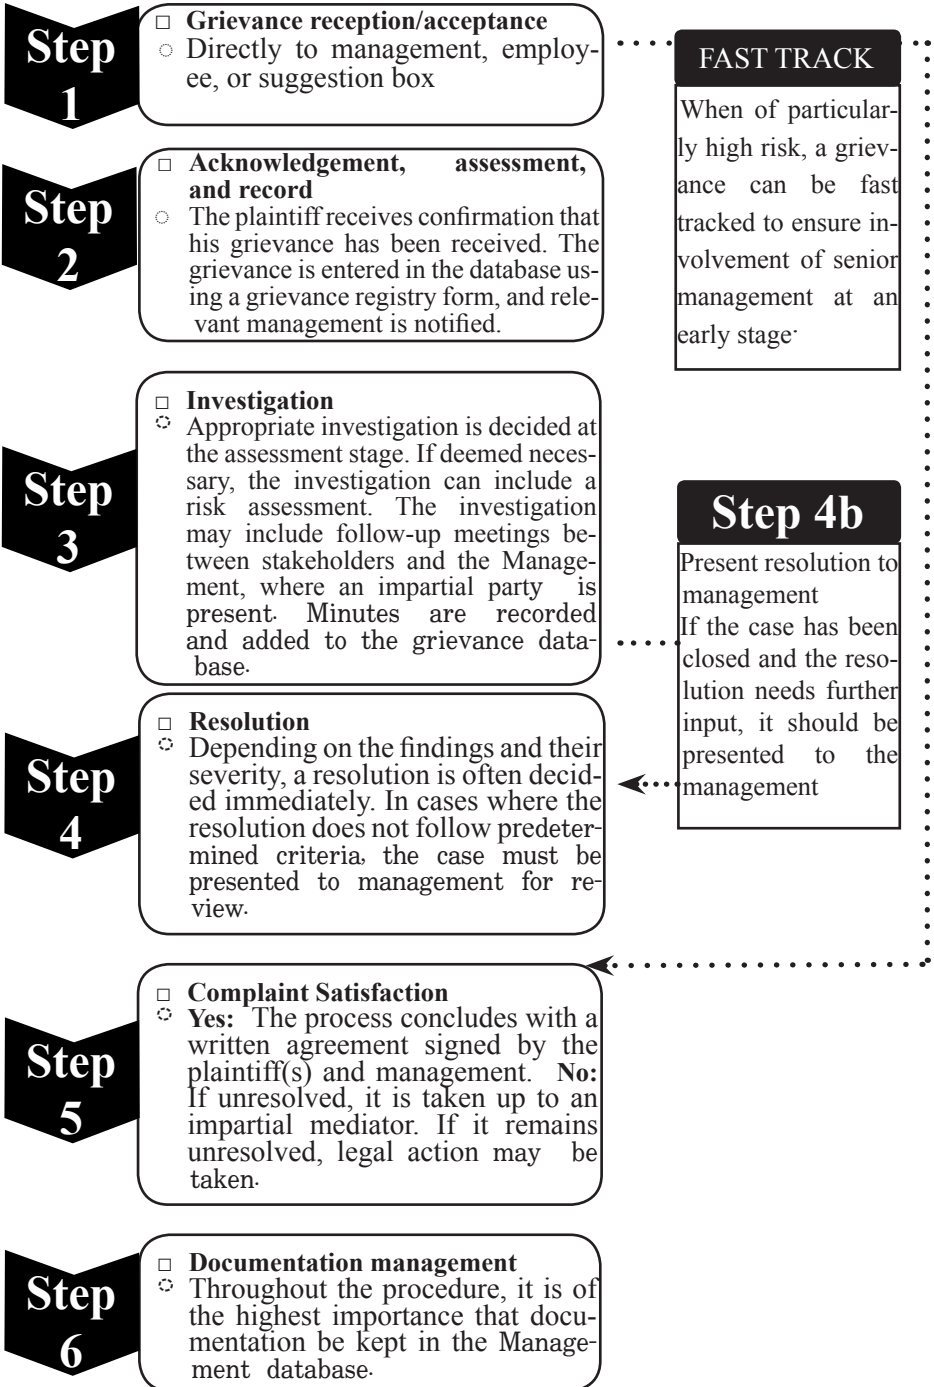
Step 1

□ Grievance reception/acceptance
◦ Directly to management, employee, or suggestion box

FAST TRACK

When of particularly high risk, a grievance can be fast tracked to ensure involvement of senior management at an early stage.

Step 2

□ Acknowledgement, assessment, and record
◦ The plaintiff receives confirmation that his grievance has been received. The grievance is entered in the database using a grievance registry form, and relevant management is notified.

Step 3

□ Investigation
◦ Appropriate investigation is decided at the assessment stage. If deemed necessary, the investigation can include a risk assessment. The investigation may include follow-up meetings between stakeholders and the Management, where an impartial party is present. Minutes are recorded and added to the grievance database.

Step 4b

Present resolution to management
If the case has been closed and the resolution needs further input, it should be presented to the management

Step 4

□ Resolution
◦ Depending on the findings and their severity, a resolution is often decided immediately. In cases where the resolution does not follow predetermined criteria, the case must be presented to management for review.

Step 5

□ Complaint Satisfaction
◦ Yes: The process concludes with a written agreement signed by the plaintiff(s) and management. No: If unresolved, it is taken up to an impartial mediator. If it remains unresolved, legal action may be taken.

Step 6

□ Documentation management
◦ Throughout the procedure, it is of the highest importance that documentation be kept in the Management database.